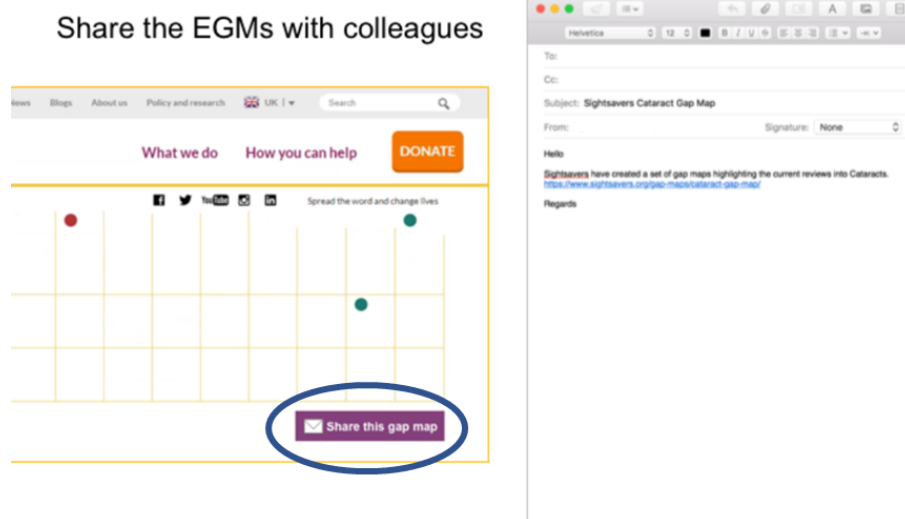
Share the EGMs with colleagues

News Blogs About us Policy and research UK | Search

What we do How you can help DONATE

YouTube Spread the word and change lives

Share this gap map

Helvetica 12

To:

Cc:

Subject: Sightsavers Cataract Gap Map

From: Signature: None

Hello

Sightsavers have created a set of gap maps highlighting the current reviews into Cataracts. https://www.sightsavers.org/gap-maps/cataract-gap-map/

Regards